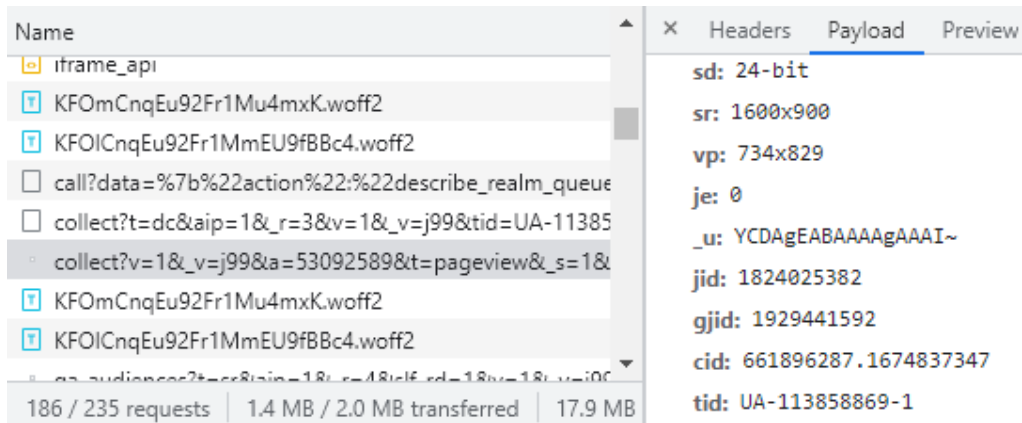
Name

iframe_api

KFOmCnqEu92Fr1Mu4mxK.woff2

KFOlCnqEu92Fr1MmEU9fBBc4.woff2

call?data=%7b%22action%22:%22describe_realm_queue

collect?t=dc&aip=1&_r=3&v=1&_v=j99&tid=UA-11385

collect?v=1&_v=j99&a=53092589&t=pageview&_s=1&

KFOmCnqEu92Fr1Mu4mxK.woff2

KFOlCnqEu92Fr1MmEU9fBBc4.woff2

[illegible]

186 / 235 requests | 1.4 MB / 2.0 MB transferred | 17.9 MB

× Headers Payload Preview

sd: 24-bit

sr: 1600x900

vp: 734x829

je: 0

_u: YCDAgEABAAAAgAAAI~

jid: 1824025382

gjid: 1929441592

cid: 661896287.1674837347

tid: UA-113858869-1